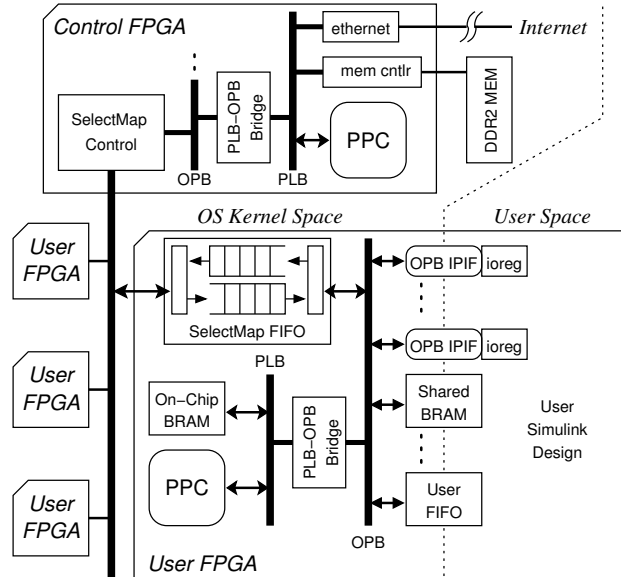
Control FPGA

ethernet

Internet

mem cntlr

DDR2 MEM

SelectMap Control

PLB–OPB Bridge

PPC

OPB

PLB

OS Kernel Space

User Space

User FPGA

User FPGA

User FPGA

SelectMap FIFO

OPB IPIF

ioreg

OPB IPIF

ioreg

PLB

On–Chip BRAM

PLB–OPB Bridge

Shared BRAM

User Simulink Design

PPC

User FIFO

OPB

User FPGA